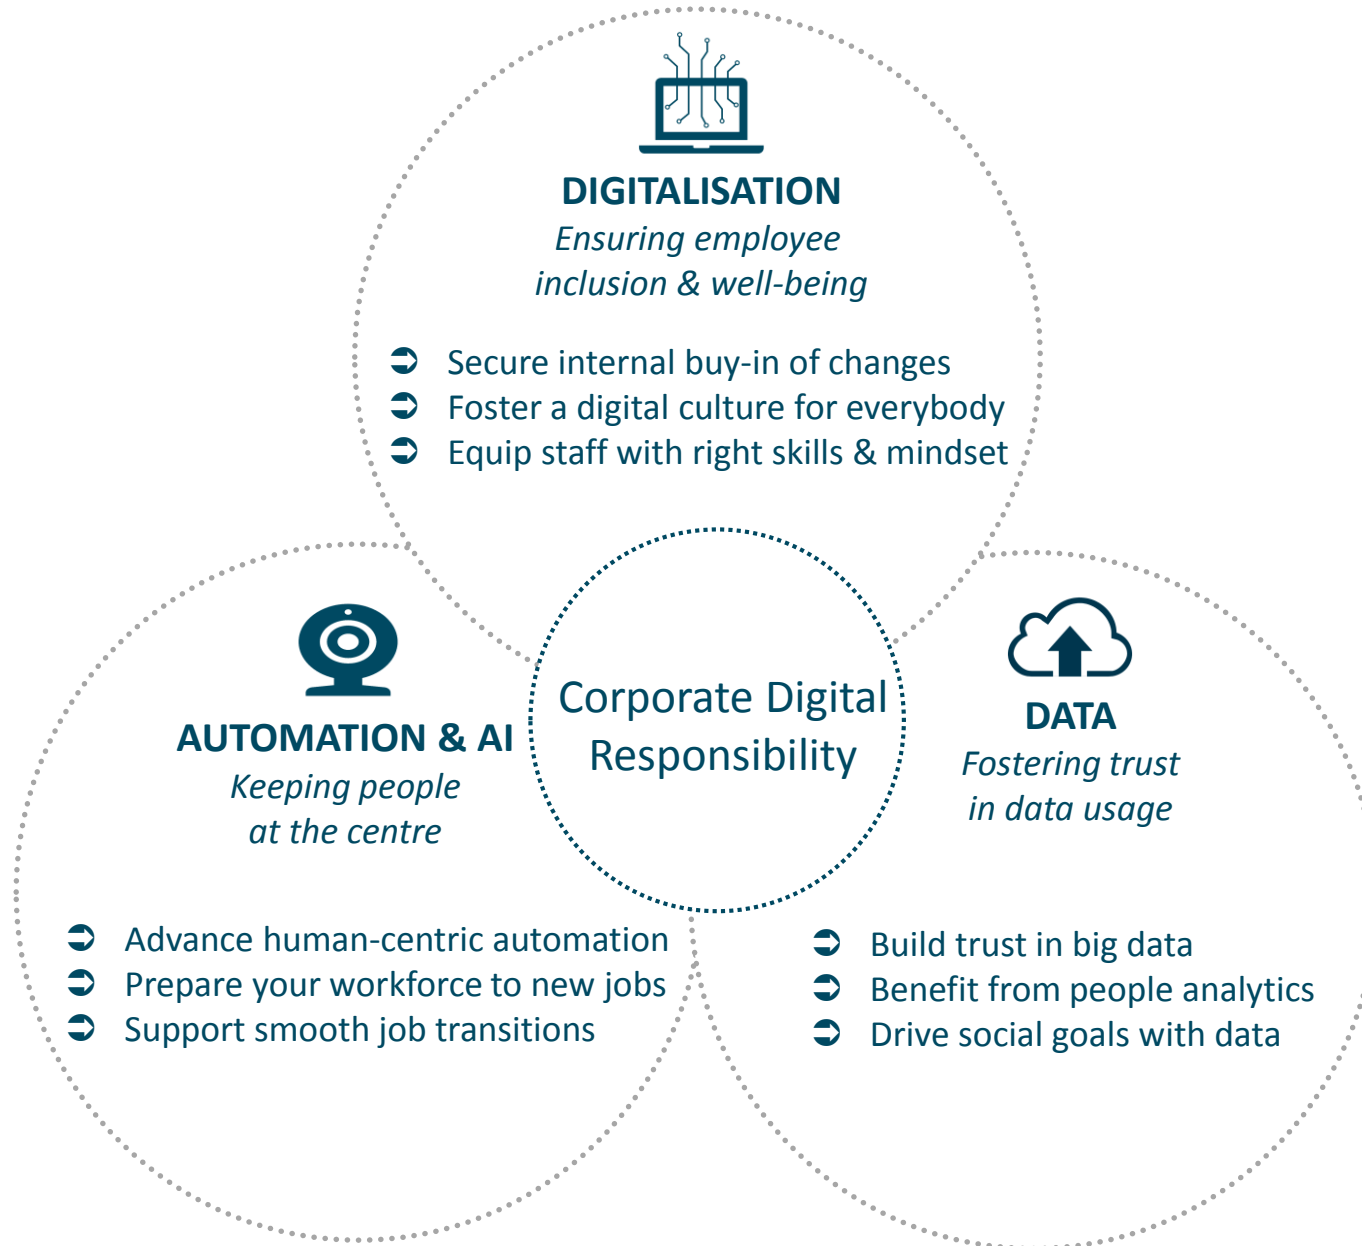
DIGITALISATION
*Ensuring employee inclusion & well-being*

➲ Secure internal buy-in of changes
➲ Foster a digital culture for everybody
➲ Equip staff with right skills & mindset

AUTOMATION & AI
*Keeping people at the centre*

Corporate Digital Responsibility

DATA
*Fostering trust in data usage*

➲ Advance human-centric automation
➲ Prepare your workforce to new jobs
➲ Support smooth job transitions

➲ Build trust in big data
➲ Benefit from people analytics
➲ Drive social goals with data